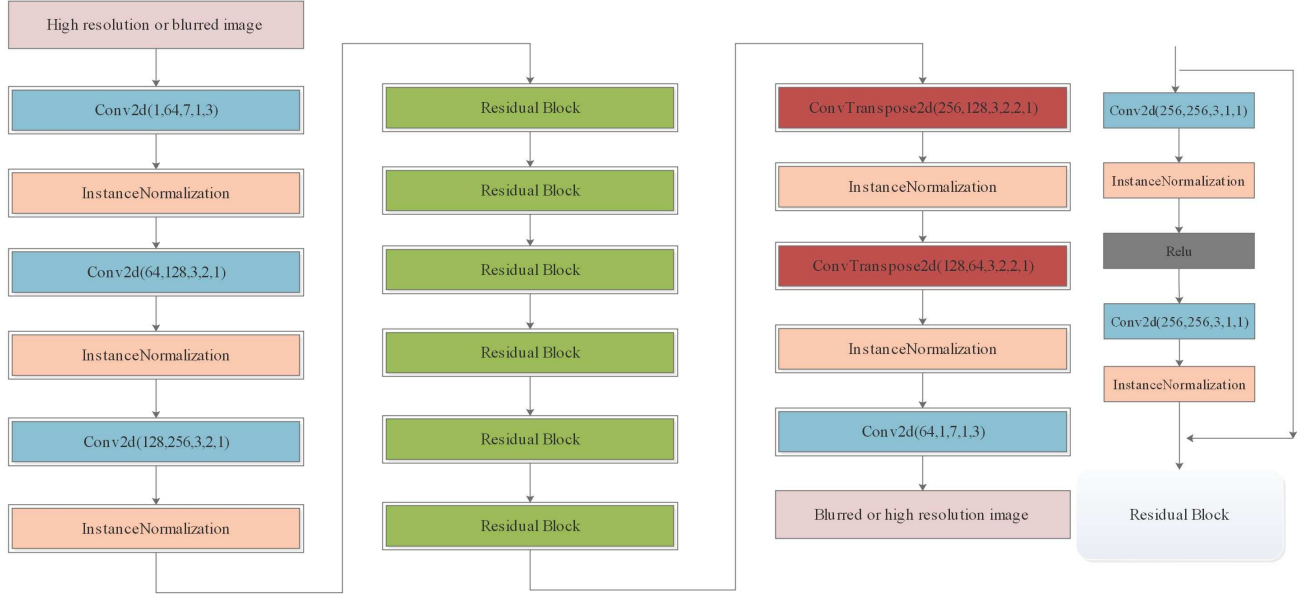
High resolution or blurred image

Conv2d(1,64,7,1,3)

InstanceNormalization

Conv2d(64,128,3,2,1)

InstanceNormalization

Conv2d(128,256,3,2,1)

InstanceNormalization

Residual Block

Residual Block

Residual Block

Residual Block

Residual Block

Residual Block

ConvTranspose2d(256,128,3,2,2,1)

InstanceNormalization

ConvTranspose2d(128,64,3,2,2,1)

InstanceNormalization

Conv2d(64,1,7,1,3)

Blurred or high resolution image

Conv2d(256,256,3,1,1)

InstanceNormalization

Relu

Conv2d(256,256,3,1,1)

InstanceNormalization

Residual Block